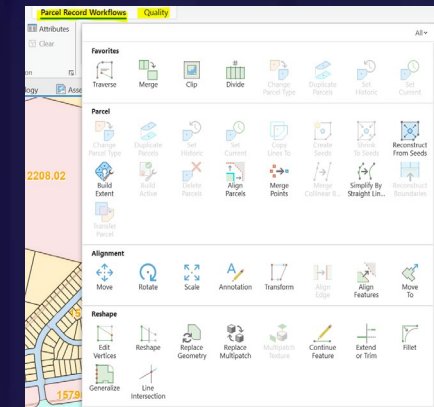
Parcel Record Workflows Quality

Attributes
Clear
ion
ology
Ass

All

Favorites
Traverse Merge Clip Divide Change Parcel Type Duplicate Parcels Set Historic Set Current

Parcel
Change Parcel Type Duplicate Parcels Set Historic Set Current Copy Lines To Create Seeds Shrink To Seeds Reconstruct From Seeds
Build Extent Build Active Delete Parcels Align Parcels Merge Points Merge Collinear Simplify By Straight Lin... Reconstruct Boundaries
Transfer Parcel

Alignment
Move Rotate Scale Annotation Transform Align Edge Align Features Move To

Reshape
Edit Vertices Reshape Replace Geometry Replace Multipatch Multipatch Texture Continue Feature Extend or Trim Fillet
Generalize Line Intersection

2208.02
1579